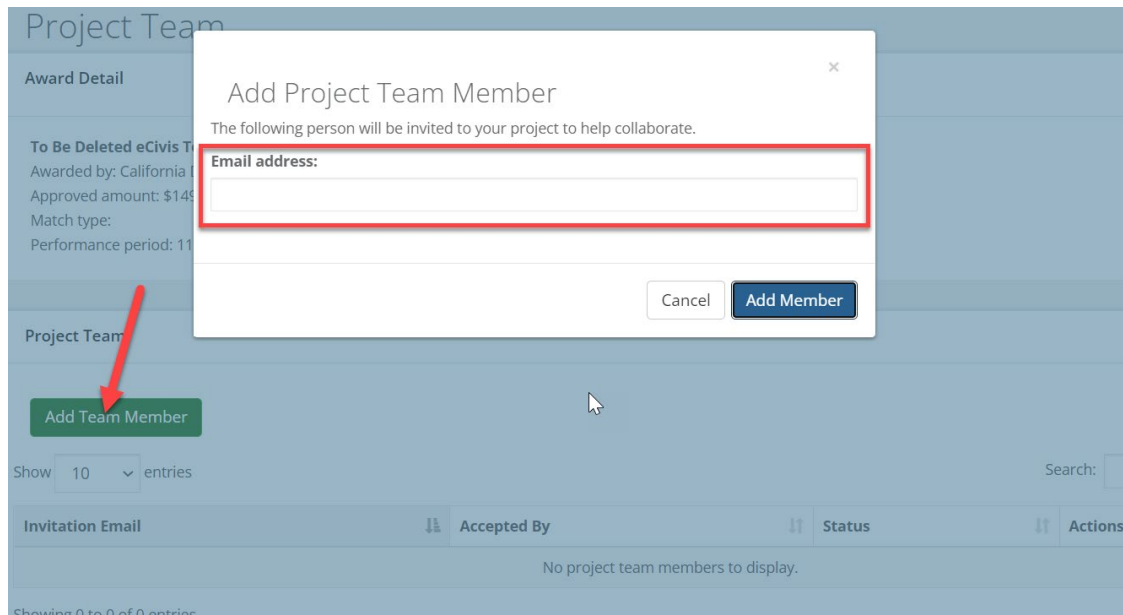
Project Team

Award Detail

To Be Deleted eCivis T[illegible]
Awarded by: California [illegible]
Approved amount: $14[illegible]
Match type:
Performance period: 11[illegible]

Project Team

Add Team Member

Show 10 entries

Search:

| Invitation Email | Accepted By | Status | Actions |
|---|---|---|---|
| No project team members to display. | | | |

Showing 0 to 0 of 0 entries

×

Add Project Team Member

The following person will be invited to your project to help collaborate.

Email address:

Cancel

Add Member